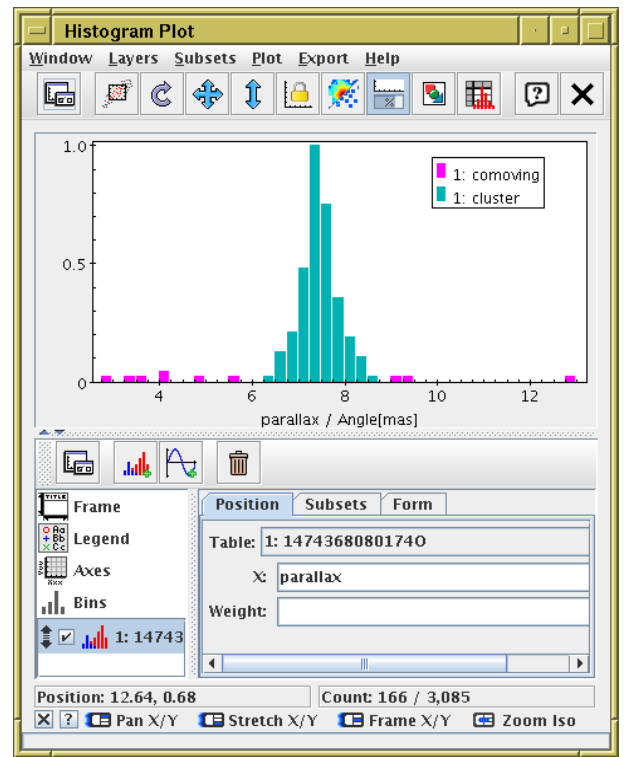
Histogram Plot

Window Layers Subsets Plot Export Help

1.0
0.5
0
4
6
8
10
12
parallax / Angle[mas]

1: comoving
1: cluster

Frame
Legend
Axes
Bins
1: 14743

Position Subsets Form

Table: 1: 14743680801740
X: parallax
Weight:

Position: 12.64, 0.68
Count: 166 / 3,085

Pan X/Y Stretch X/Y Frame X/Y Zoom Iso